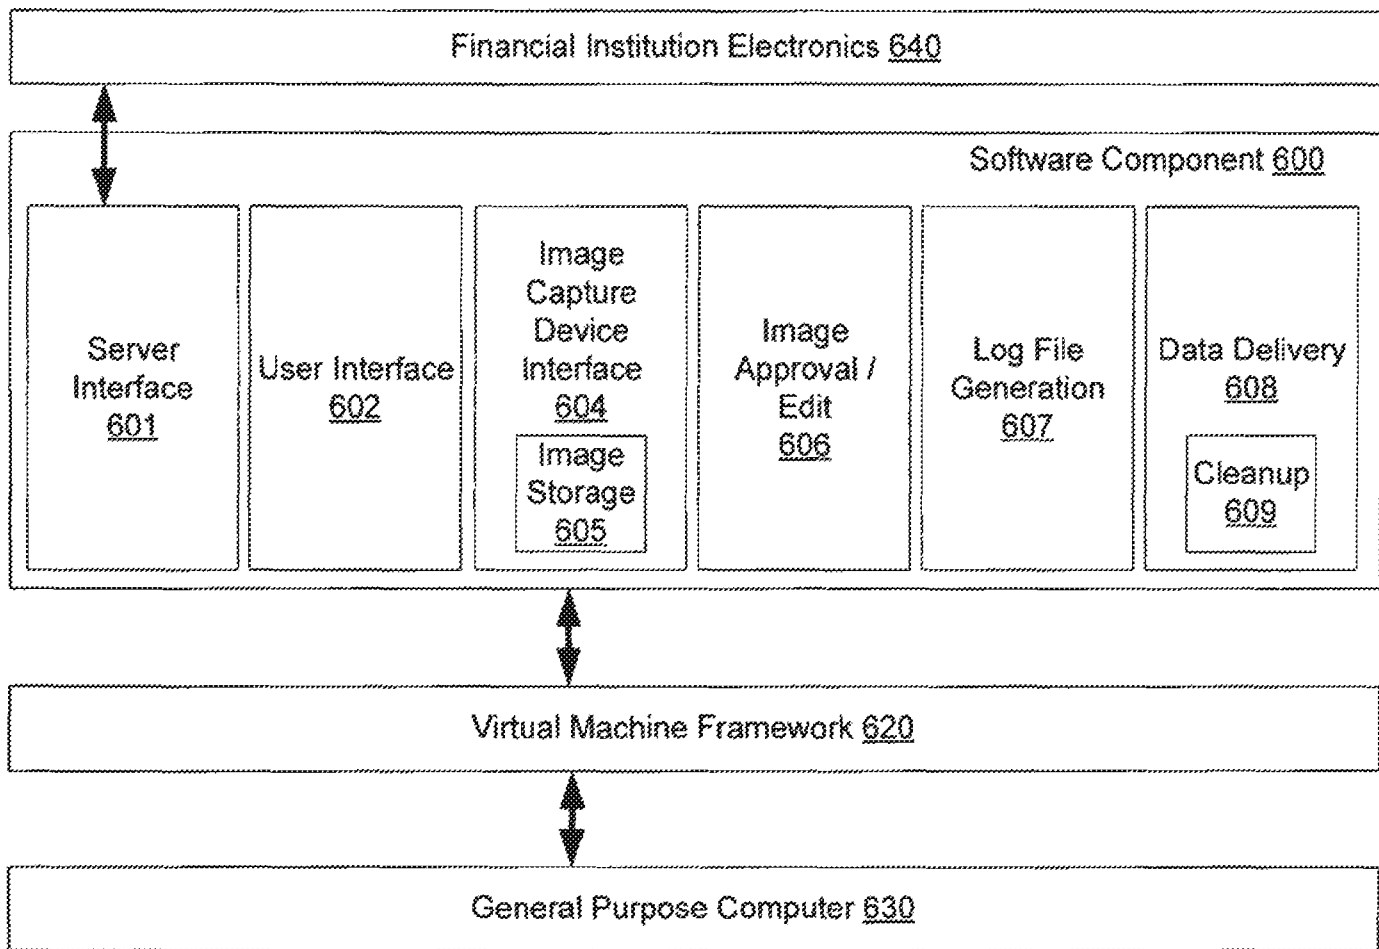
Financial Institution Electronics 640

Software Component 600

Server Interface 601

User Interface 602

Image Capture Device Interface 604

Image Storage 605

Image Approval / Edit 606

Log File Generation 607

Data Delivery 608

Cleanup 609

Virtual Machine Framework 620

General Purpose Computer 630